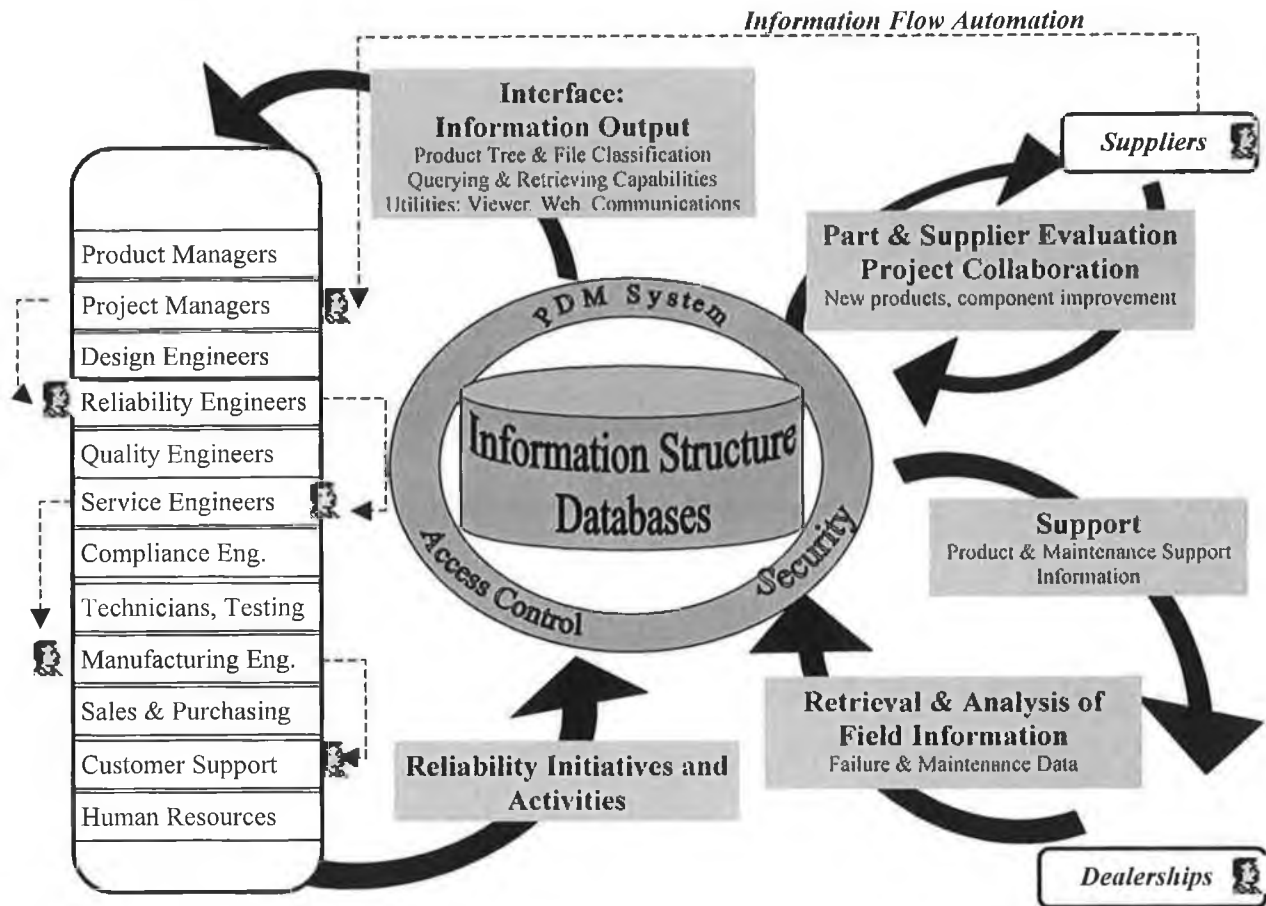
Information Flow Automation

Interface:
Information Output
Product Tree & File Classification
Querying & Retrieving Capabilities
Utilities: Viewer, Web, Communications

Suppliers

Product Managers
Project Managers
Design Engineers
Reliability Engineers
Quality Engineers
Service Engineers
Compliance Eng.
Technicians, Testing
Manufacturing Eng.
Sales & Purchasing
Customer Support
Human Resources

Part & Supplier Evaluation
Project Collaboration
New products, component improvement

PDM System
Information Structure
Databases
Access Control
Security

Support
Product & Maintenance Support Information

Retrieval & Analysis of
Field Information
Failure & Maintenance Data

Reliability Initiatives and Activities

Dealerships